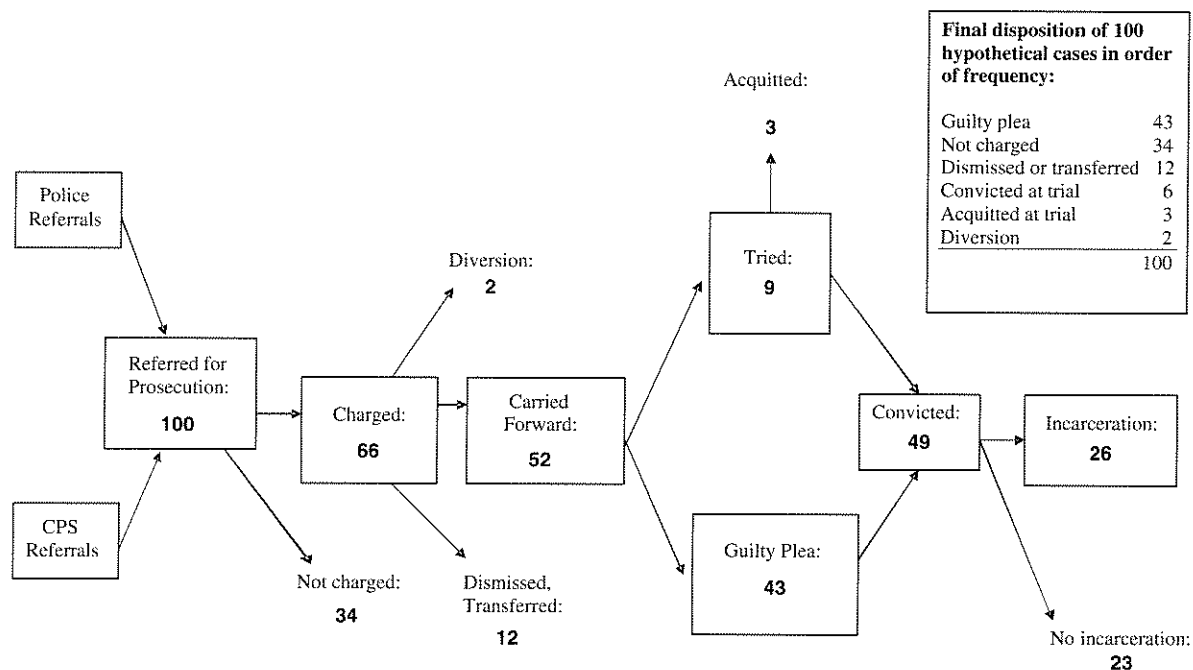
**Final disposition of 100 hypothetical cases in order of frequency:**

| | |
|---|---|
| Guilty plea | 43 |
| Not charged | 34 |
| Dismissed or transferred | 12 |
| Convicted at trial | 6 |
| Acquitted at trial | 3 |
| Diversion | 2 |
| | 100 |

Acquitted:
3

Police Referrals

Diversion:
2

Tried:
9

Referred for Prosecution:
100

Charged:
66

Carried Forward:
52

Convicted:
49

Incarceration:
26

CPS Referrals

Not charged:
34

Dismissed, Transferred:
12

Guilty Plea:
43

No incarceration:
23